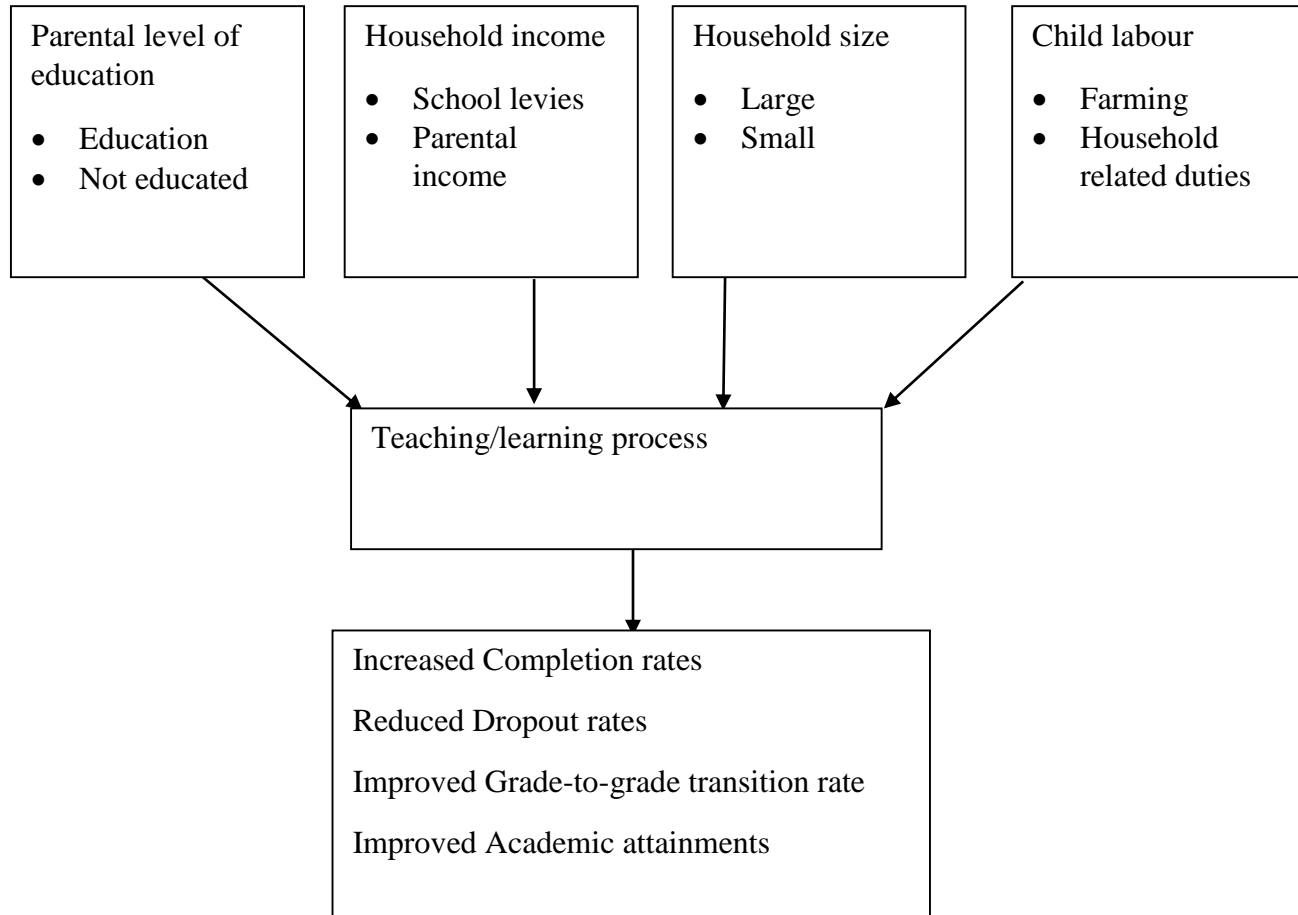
Parental level of education

- Education
- Not educated

Household income

- School levies
- Parental income

Household size

- Large
- Small

Child labour

- Farming
- Household related duties

Teaching/learning process

Increased Completion rates

Reduced Dropout rates

Improved Grade-to-grade transition rate

Improved Academic attainments